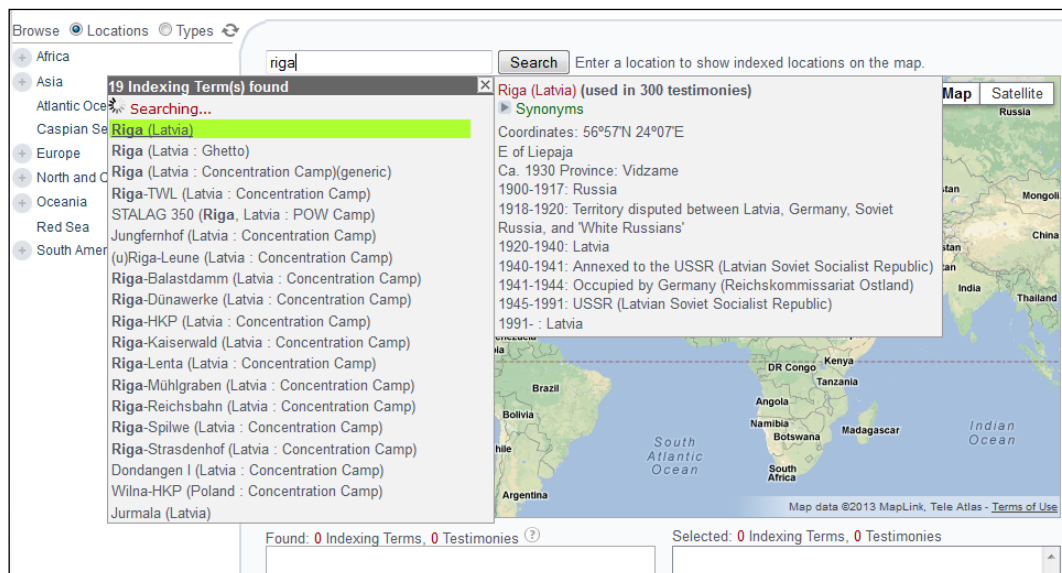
Browse Locations Types

Africa
Asia
Atlantic Oce
Caspian Se
Europe
North and C
Oceania
Red Sea
South Amer

riga

Search Enter a location to show indexed locations on the map.

19 Indexing Term(s) found ✕
Searching...
Riga (Latvia)
Riga (Latvia : Ghetto)
Riga (Latvia : Concentration Camp)(generic)
Riga-TWL (Latvia : Concentration Camp)
STALAG 350 (Riga, Latvia : POW Camp)
Jungfernhof (Latvia : Concentration Camp)
(u)Riga-Leune (Latvia : Concentration Camp)
Riga-Balastdamm (Latvia : Concentration Camp)
Riga-Dünawerke (Latvia : Concentration Camp)
Riga-HKP (Latvia : Concentration Camp)
Riga-Kaiserwald (Latvia : Concentration Camp)
Riga-Lenta (Latvia : Concentration Camp)
Riga-Mühlgraben (Latvia : Concentration Camp)
Riga-Reichsbahn (Latvia : Concentration Camp)
Riga-Spilwe (Latvia : Concentration Camp)
Riga-Strasdenhof (Latvia : Concentration Camp)
Dondangen I (Latvia : Concentration Camp)
Wilna-HKP (Poland : Concentration Camp)
Jurmala (Latvia)

Riga (Latvia) (used in 300 testimonies)
Synonyms
Coordinates: 56°57'N 24°07'E
E of Liepaja
Ca. 1930 Province: Vidzame
1900-1917: Russia
1918-1920: Territory disputed between Latvia, Germany, Soviet Russia, and 'White Russians'
1920-1940: Latvia
1940-1941: Annexed to the USSR (Latvian Soviet Socialist Republic)
1941-1944: Occupied by Germany (Reichskommissariat Ostland)
1945-1991: USSR (Latvian Soviet Socialist Republic)
1991- : Latvia

Map Satellite
Russia
stan
Mongoli
China
stan
India
Thailand
Kenya
DR Congo
Tanzania
Brazil
Bolivia
Angola
Namibia
Botswana
Madagascar
South Atlantic Ocean
Indian Ocean
South Africa
Argentina
Map data ©2013 MapLink, Tele Atlas - Terms of Use

Found: 0 Indexing Terms, 0 Testimonies ?
Selected: 0 Indexing Terms, 0 Testimonies